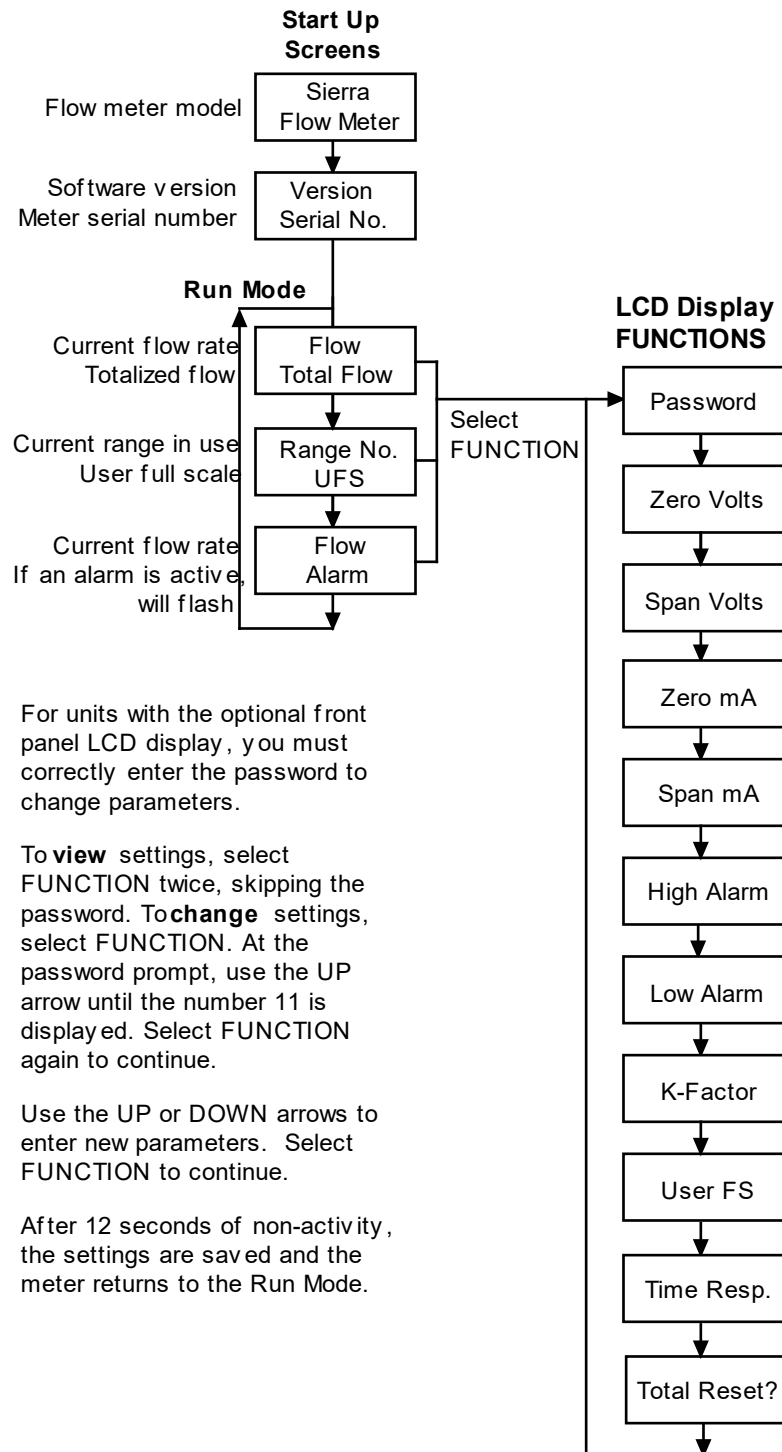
Start Up Screens

Flow meter model
Sierra Flow Meter

Software version
Meter serial number
Version Serial No.

Run Mode

Current flow rate
Totalized flow
Flow Total Flow

Current range in use
User full scale
Range No. UFS

Current flow rate
If an alarm is active, will flash
Flow Alarm

Select FUNCTION

LCD Display FUNCTIONS

Password

Zero Volts

Span Volts

Zero mA

Span mA

High Alarm

Low Alarm

K-Factor

User FS

Time Resp.

Total Reset?

For units with the optional front panel LCD display, you must correctly enter the password to change parameters.

To **view** settings, select FUNCTION twice, skipping the password. To **change** settings, select FUNCTION. At the password prompt, use the UP arrow until the number 11 is displayed. Select FUNCTION again to continue.

Use the UP or DOWN arrows to enter new parameters. Select FUNCTION to continue.

After 12 seconds of non-activity, the settings are saved and the meter returns to the Run Mode.